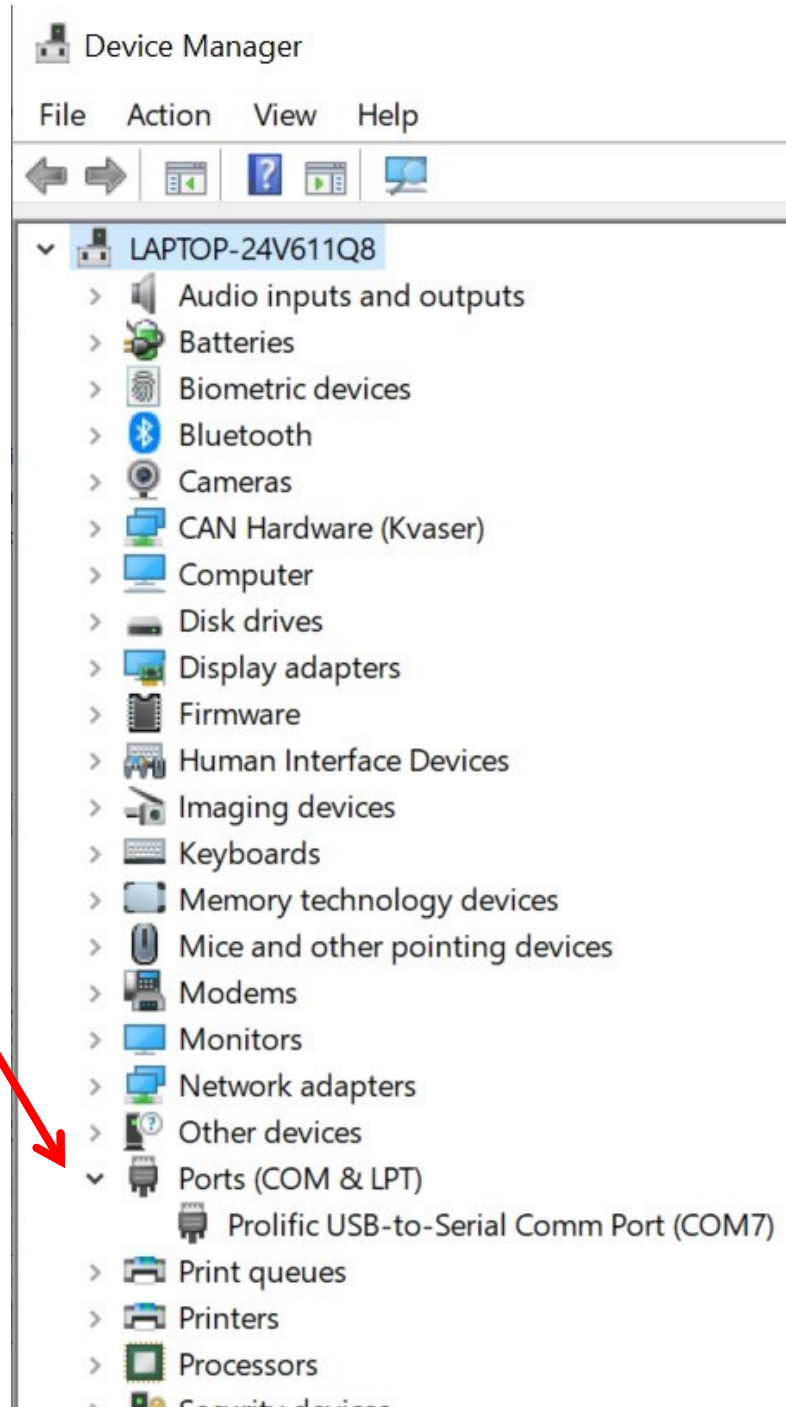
Device Manager

File Action View Help

LAPTOP-24V611Q8
Audio inputs and outputs
Batteries
Biometric devices
Bluetooth
Cameras
CAN Hardware (Kvaser)
Computer
Disk drives
Display adapters
Firmware
Human Interface Devices
Imaging devices
Keyboards
Memory technology devices
Mice and other pointing devices
Modems
Monitors
Network adapters
Other devices
Ports (COM & LPT)
Prolific USB-to-Serial Comm Port (COM7)
Print queues
Printers
Processors
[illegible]